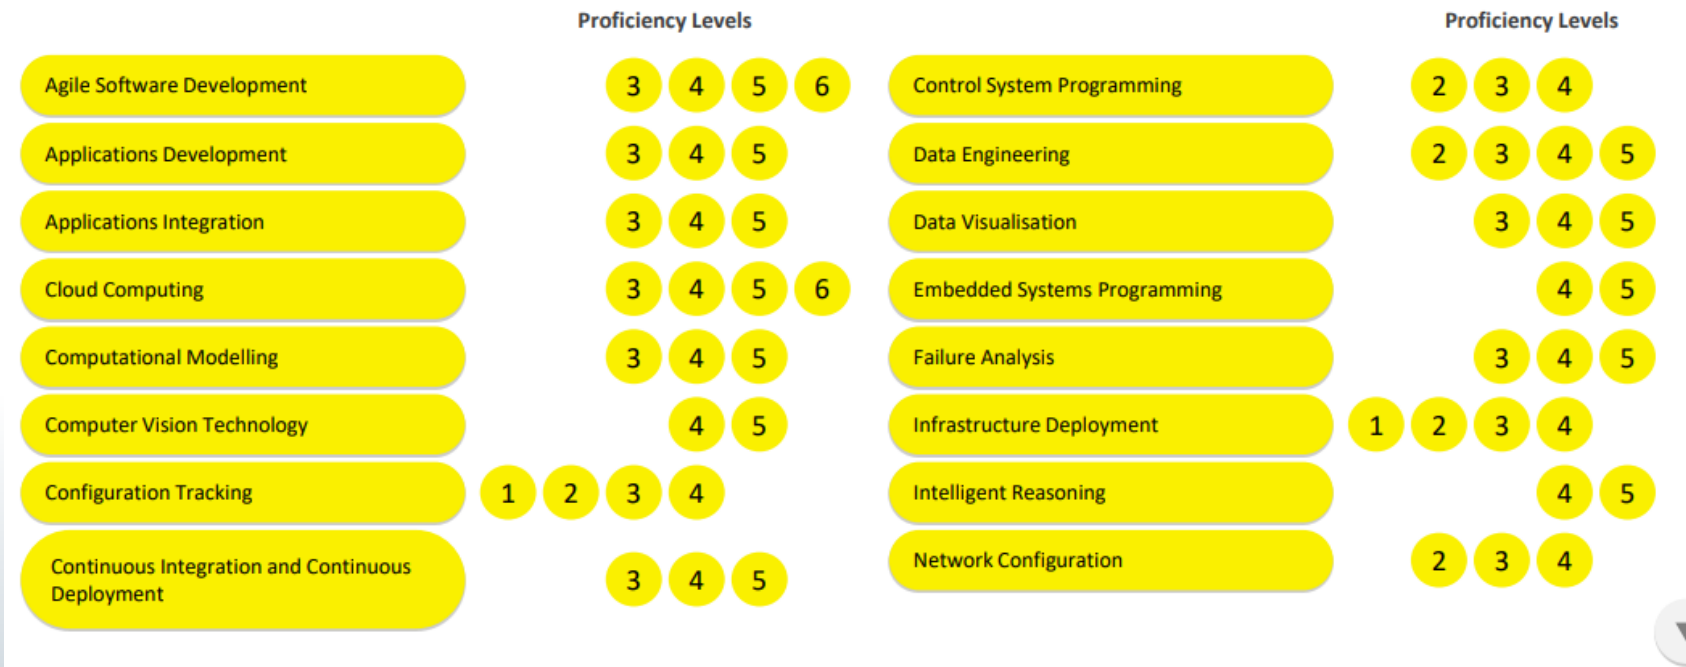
Proficiency Levels

| | |
|---|---|
| Agile Software Development | 3 4 5 6 |
| Applications Development | 3 4 5 |
| Applications Integration | 3 4 5 |
| Cloud Computing | 3 4 5 6 |
| Computational Modelling | 3 4 5 |
| Computer Vision Technology | 4 5 |
| Configuration Tracking | 1 2 3 4 |
| Continuous Integration and Continuous Deployment | 3 4 5 |

Proficiency Levels

| | |
|---|---|
| Control System Programming | 2 3 4 |
| Data Engineering | 2 3 4 5 |
| Data Visualisation | 3 4 5 |
| Embedded Systems Programming | 4 5 |
| Failure Analysis | 3 4 5 |
| Infrastructure Deployment | 1 2 3 4 |
| Intelligent Reasoning | 4 5 |
| Network Configuration | 2 3 4 |